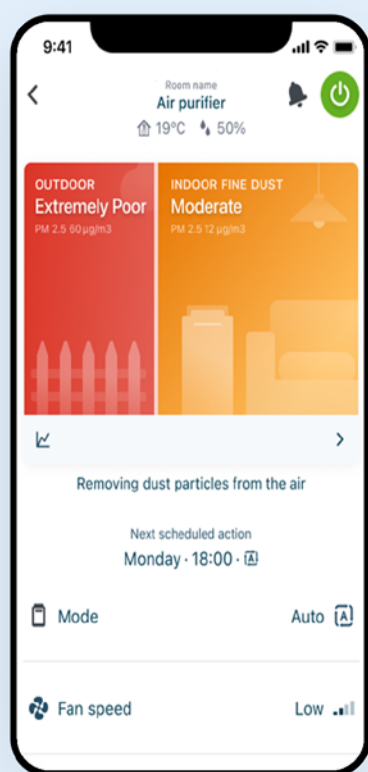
9:41

Room name
Air purifier
19°C 50%

OUTDOOR
Extremely Poor
PM 2.5 60 μg/m3

INDOOR FINE DUST
Moderate
PM 2.5 12 μg/m3

Removing dust particles from the air

Next scheduled action
Monday · 18:00 · A

Mode
Auto A

Fan speed
Low